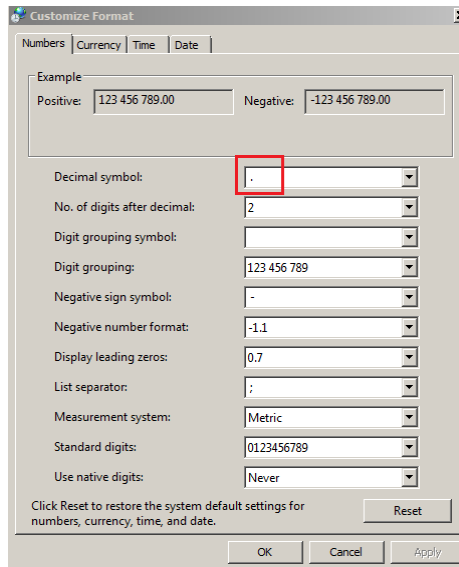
Customize Format

Numbers | Currency | Time | Date

Example
Positive: 123 456 789.00 Negative: -123 456 789.00

| | |
|---|---|
| Decimal symbol: | . |
| No. of digits after decimal: | 2 |
| Digit grouping symbol: | |
| Digit grouping: | 123 456 789 |
| Negative sign symbol: | - |
| Negative number format: | -1.1 |
| Display leading zeros: | 0.7 |
| List separator: | ; |
| Measurement system: | Metric |
| Standard digits: | 0123456789 |
| Use native digits: | Never |

Click Reset to restore the system default settings for numbers, currency, time, and date.

Reset

OK Cancel Apply